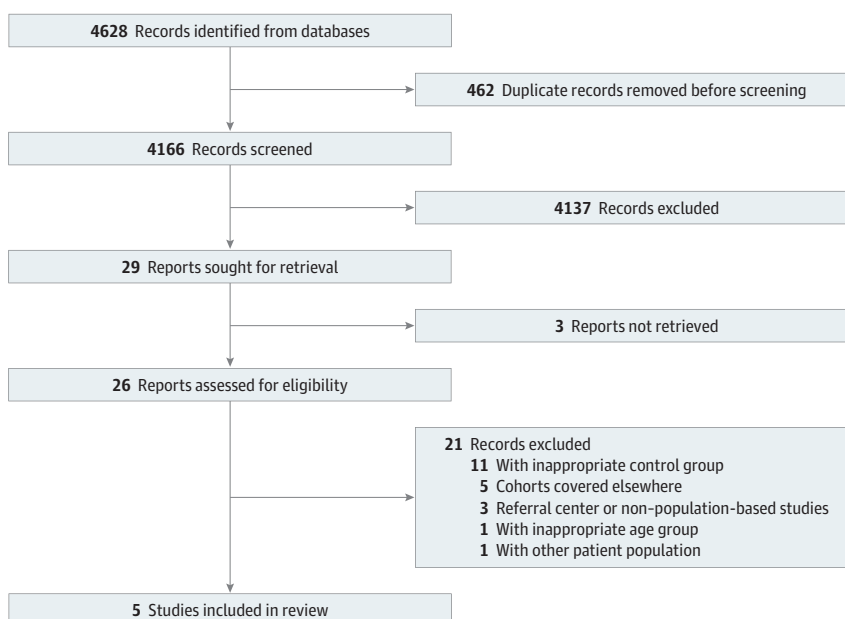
4628 Records identified from databases

462 Duplicate records removed before screening

4166 Records screened

4137 Records excluded

29 Reports sought for retrieval

3 Reports not retrieved

26 Reports assessed for eligibility

21 Records excluded
11 With inappropriate control group
5 Cohorts covered elsewhere
3 Referral center or non-population-based studies
1 With inappropriate age group
1 With other patient population

5 Studies included in review